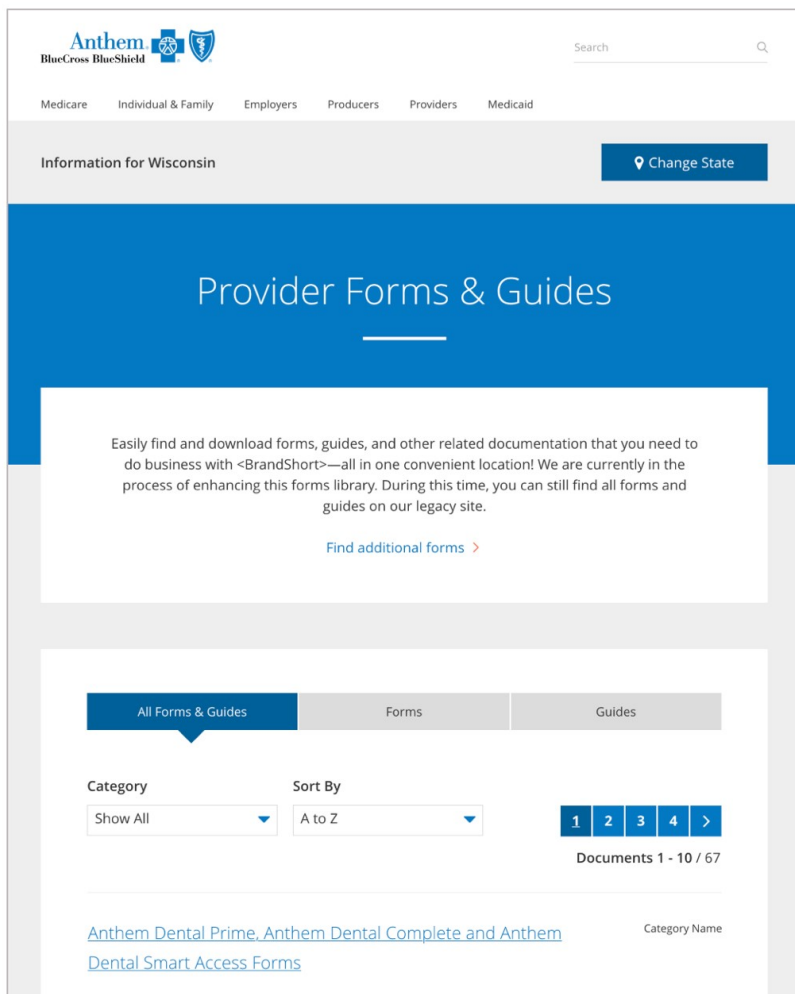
Anthem BlueCross BlueShield

Search

Medicare Individual & Family Employers Producers Providers Medicaid

Information for Wisconsin

Change State

Provider Forms & Guides

Easily find and download forms, guides, and other related documentation that you need to do business with <BrandShort>—all in one convenient location! We are currently in the process of enhancing this forms library. During this time, you can still find all forms and guides on our legacy site.

Find additional forms >

All Forms & Guides | Forms | Guides

Category
Show All

Sort By
A to Z

1 2 3 4 >

Documents 1 - 10 / 67

Anthem Dental Prime, Anthem Dental Complete and Anthem Dental Smart Access Forms

Category Name